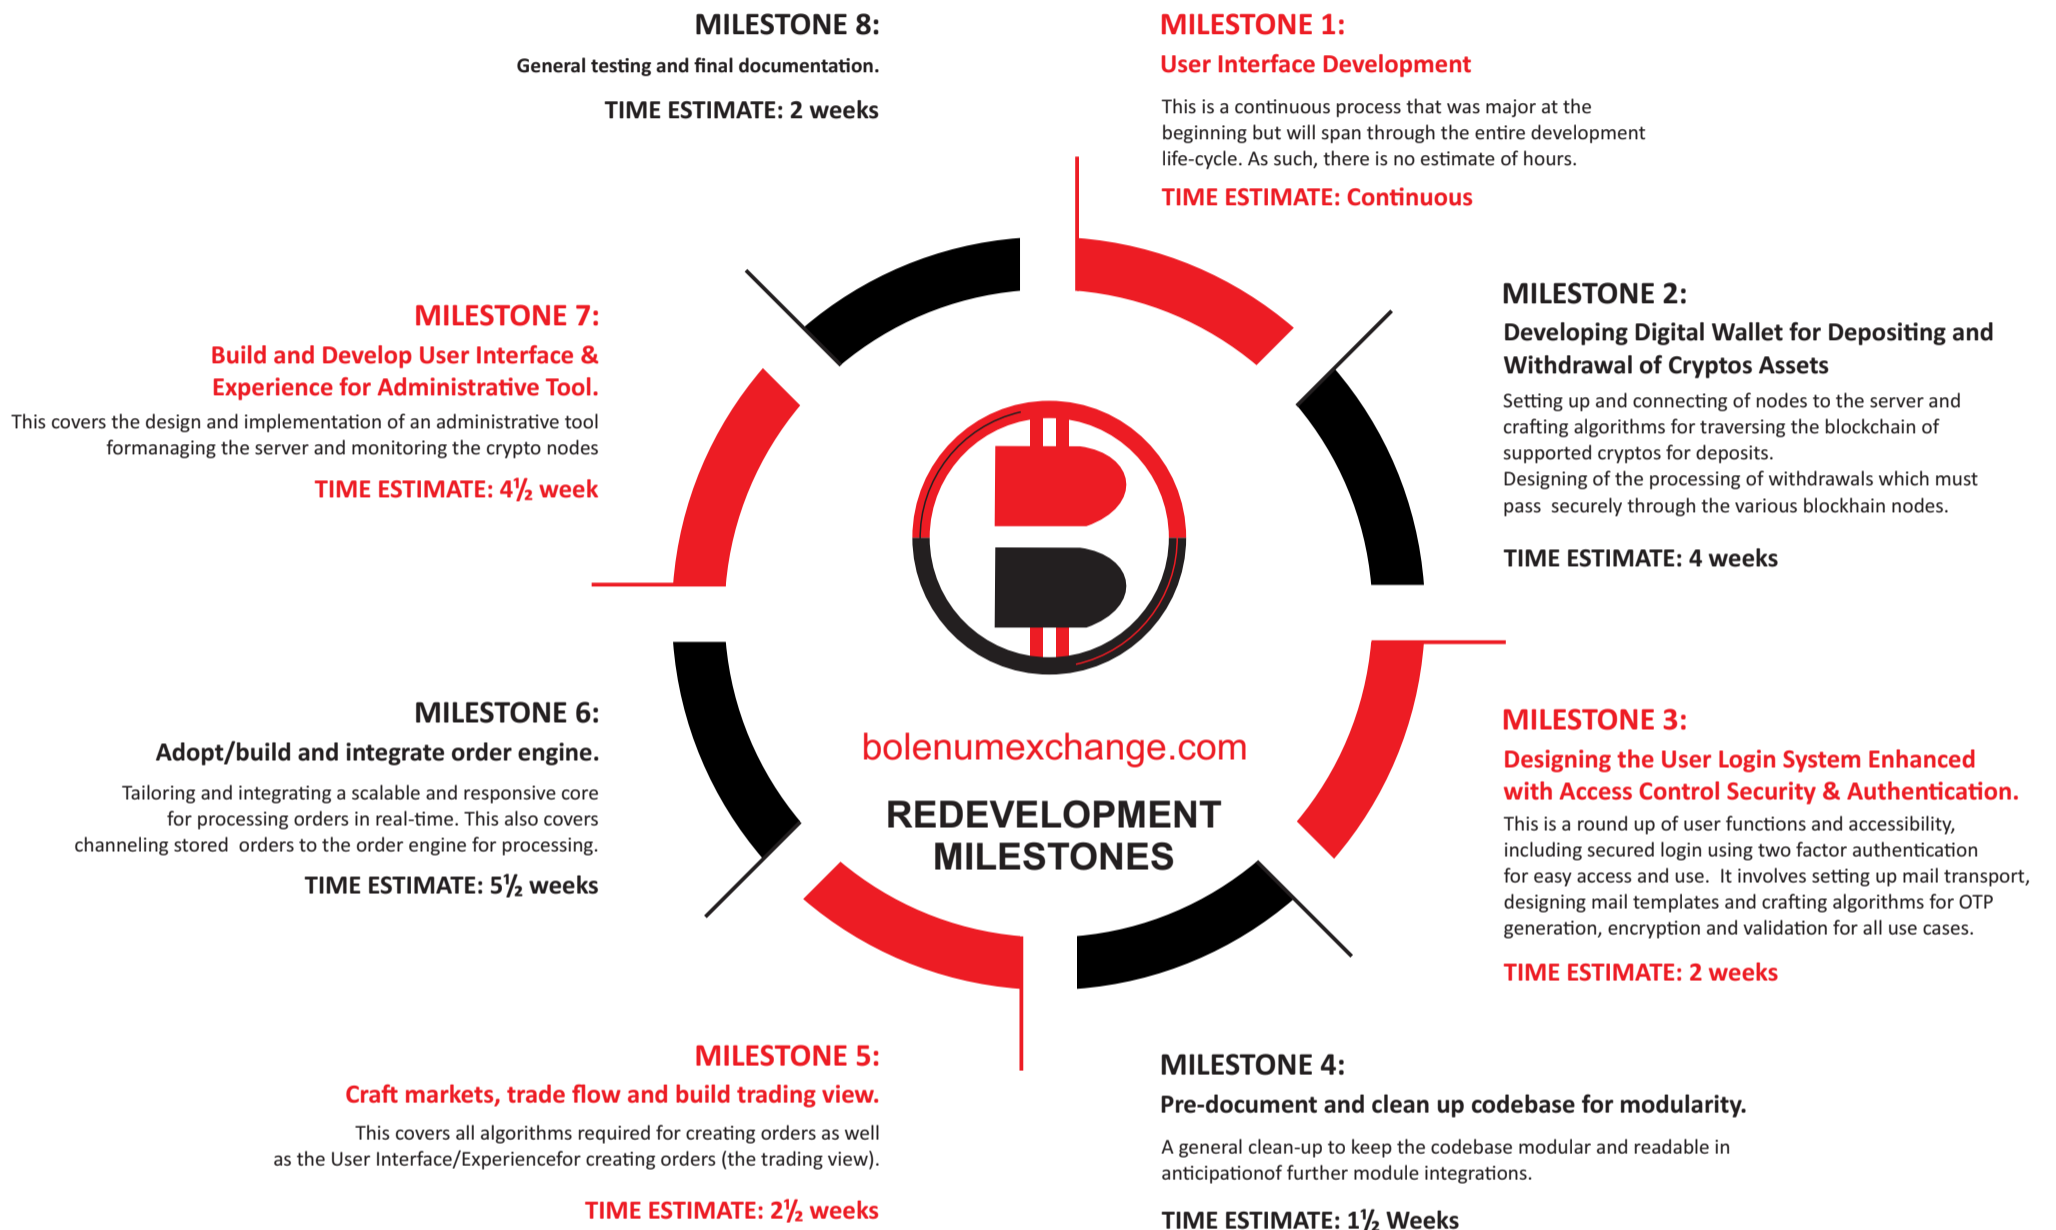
MILESTONE 8:

General testing and final documentation.

TIME ESTIMATE: 2 weeks

MILESTONE 1:

User Interface Development

This is a continuous process that was major at the beginning but will span through the entire development life-cycle. As such, there is no estimate of hours.

TIME ESTIMATE: Continuous

MILESTONE 2:

Developing Digital Wallet for Depositing and Withdrawal of Cryptos Assets

Setting up and connecting of nodes to the server and crafting algorithms for traversing the blockchain of supported cryptos for deposits.
Designing of the processing of withdrawals which must pass securely through the various blokhain nodes.

TIME ESTIMATE: 4 weeks

MILESTONE 7:

Build and Develop User Interface & Experience for Administrative Tool.

This covers the design and implementation of an administrative tool formanaging the server and monitoring the crypto nodes

TIME ESTIMATE: 4½ week

MILESTONE 6:

Adopt/build and integrate order engine.

Tailoring and integrating a scalable and responsive core for processing orders in real-time. This also covers channeling stored orders to the order engine for processing.

TIME ESTIMATE: 5½ weeks

bolenumexchange.com

REDEVELOPMENT MILESTONES

MILESTONE 3:

Designing the User Login System Enhanced with Access Control Security & Authentication.

This is a round up of user functions and accessibility, including secured login using two factor authentication for easy access and use. It involves setting up mail transport, designing mail templates and crafting algorithms for OTP generation, encryption and validation for all use cases.

TIME ESTIMATE: 2 weeks

MILESTONE 5:

Craft markets, trade flow and build trading view.

This covers all algorithms required for creating orders as well as the User Interface/Experiencefor creating orders (the trading view).

TIME ESTIMATE: 2½ weeks

MILESTONE 4:

Pre-document and clean up codebase for modularity.

A general clean-up to keep the codebase modular and readable in anticipationof further module integrations.

TIME ESTIMATE: 1½ Weeks